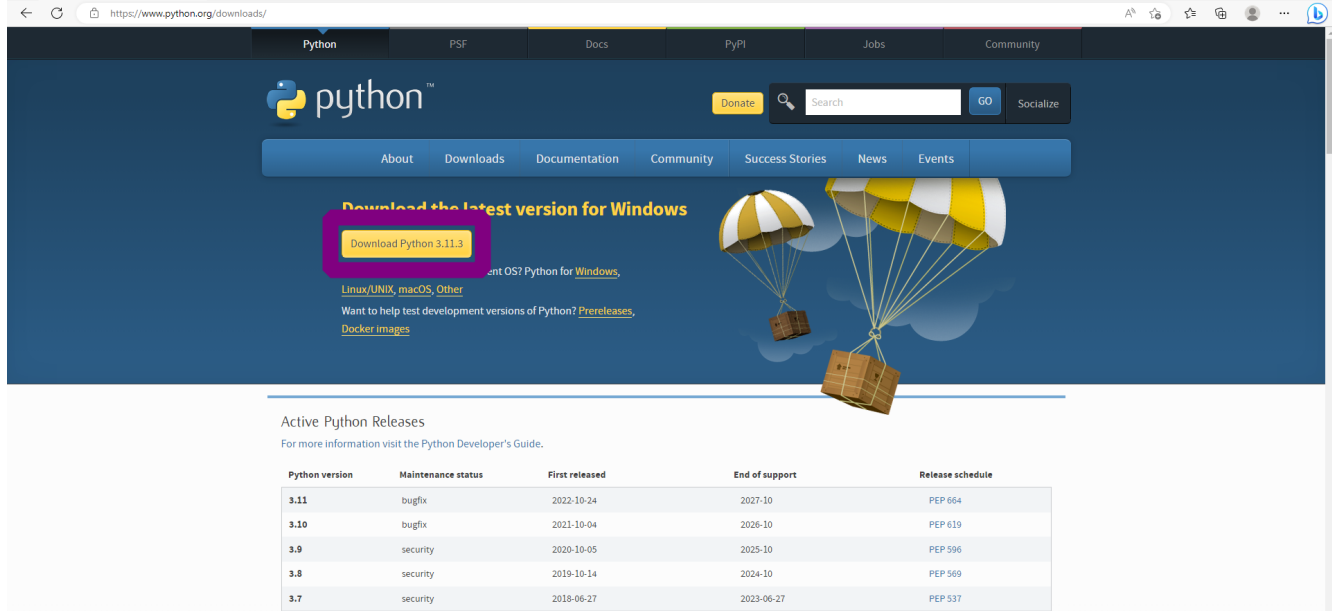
https://www.python.org/downloads/

Python PSF Docs PyPI Jobs Community

python™

Donate Search GO Socialize

About Downloads Documentation Community Success Stories News Events

Download the latest version for Windows

Download Python 3.11.3

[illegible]ent OS? Python for Windows, Linux/UNIX, macOS, Other

Want to help test development versions of Python? Prereleases, Docker images

Active Python Releases

For more information visit the Python Developer's Guide.

| Python version | Maintenance status | First released | End of support | Release schedule |
|---|---|---|---|---|
| 3.11 | bugfix | 2022-10-24 | 2027-10 | PEP 664 |
| 3.10 | bugfix | 2021-10-04 | 2026-10 | PEP 619 |
| 3.9 | security | 2020-10-05 | 2025-10 | PEP 596 |
| 3.8 | security | 2019-10-14 | 2024-10 | PEP 569 |
| 3.7 | security | 2018-06-27 | 2023-06-27 | PEP 537 |